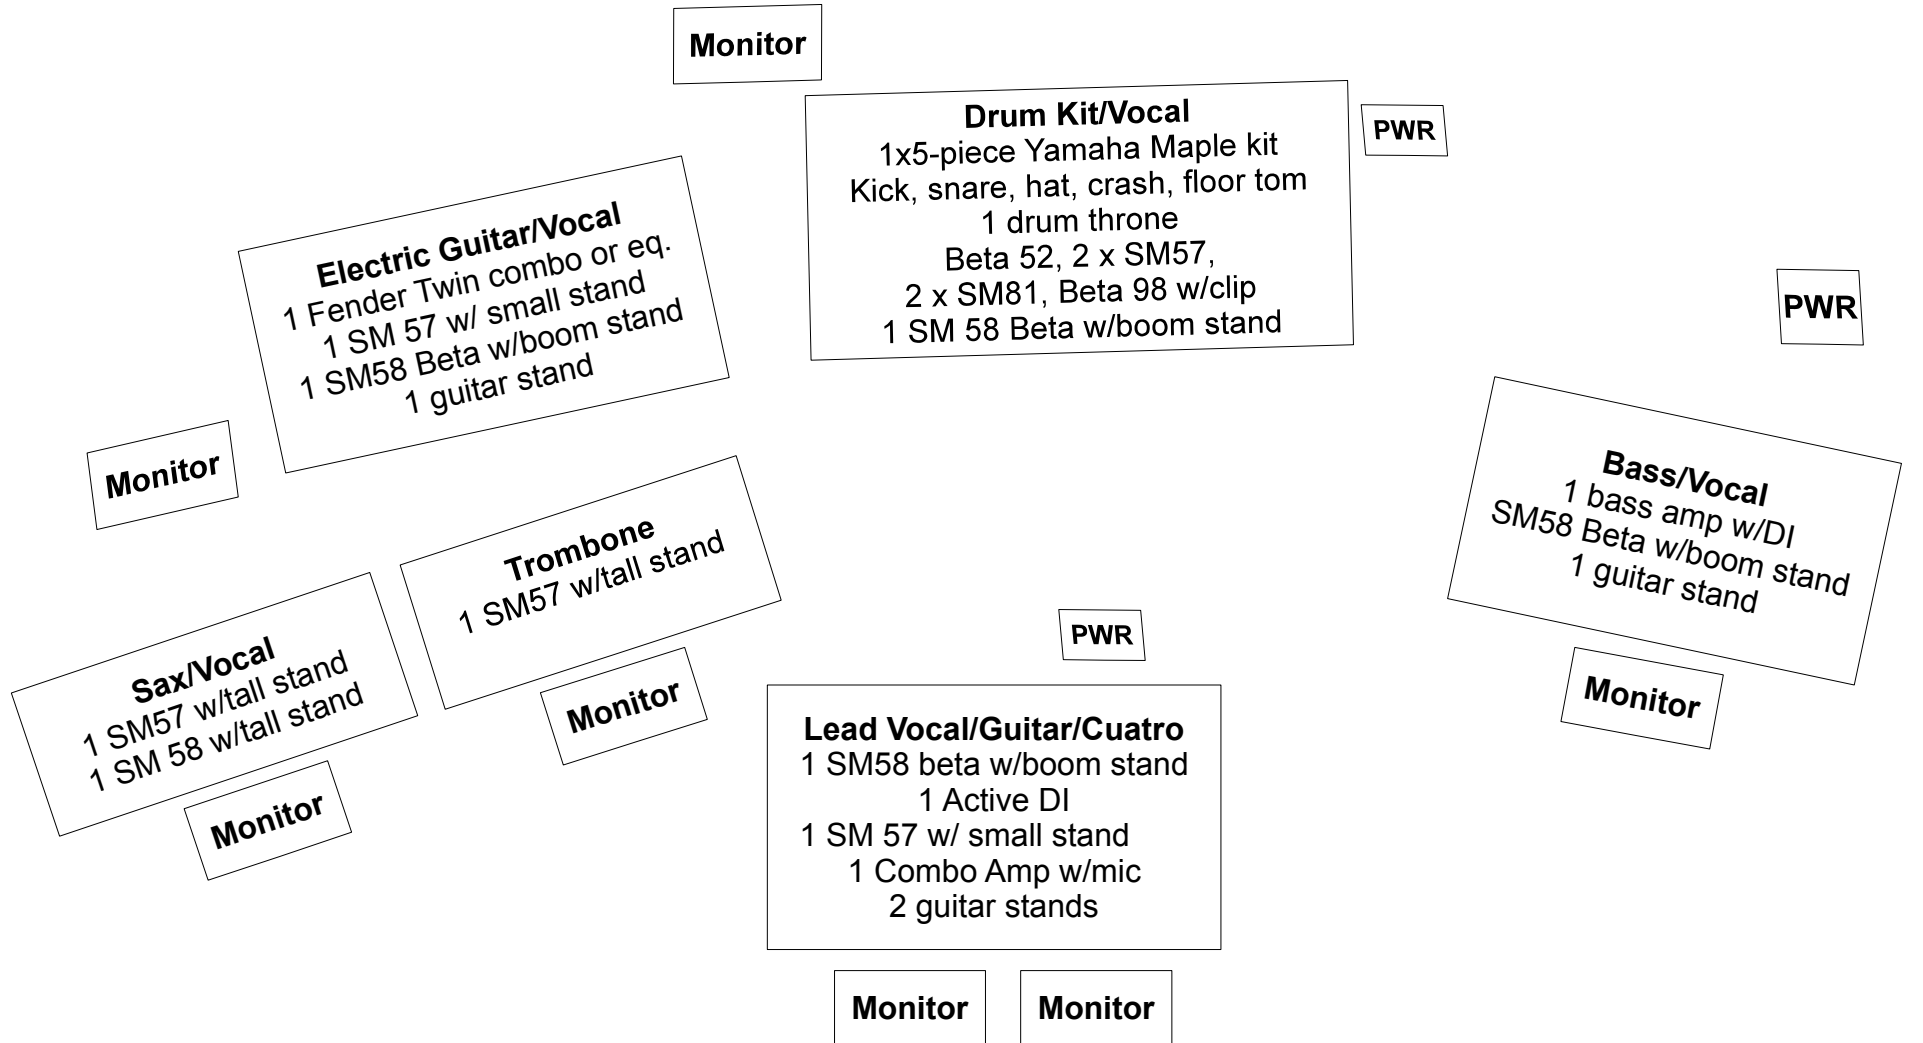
Monitor

Drum Kit/Vocal
1x5-piece Yamaha Maple kit
Kick, snare, hat, crash, floor tom
1 drum throne
Beta 52, 2 x SM57,
2 x SM81, Beta 98 w/clip
1 SM 58 Beta w/boom stand

PWR

PWR

Electric Guitar/Vocal
1 Fender Twin combo or eq.
1 SM 57 w/ small stand
1 SM58 Beta w/boom stand
1 guitar stand

Monitor

Trombone
1 SM57 w/tall stand

Sax/Vocal
1 SM57 w/tall stand
1 SM 58 w/tall stand

Monitor

Monitor

Bass/Vocal
1 bass amp w/DI
SM58 Beta w/boom stand
1 guitar stand

Monitor

PWR

Lead Vocal/Guitar/Cuatro
1 SM58 beta w/boom stand
1 Active DI
1 SM 57 w/ small stand
1 Combo Amp w/mic
2 guitar stands

Monitor

Monitor